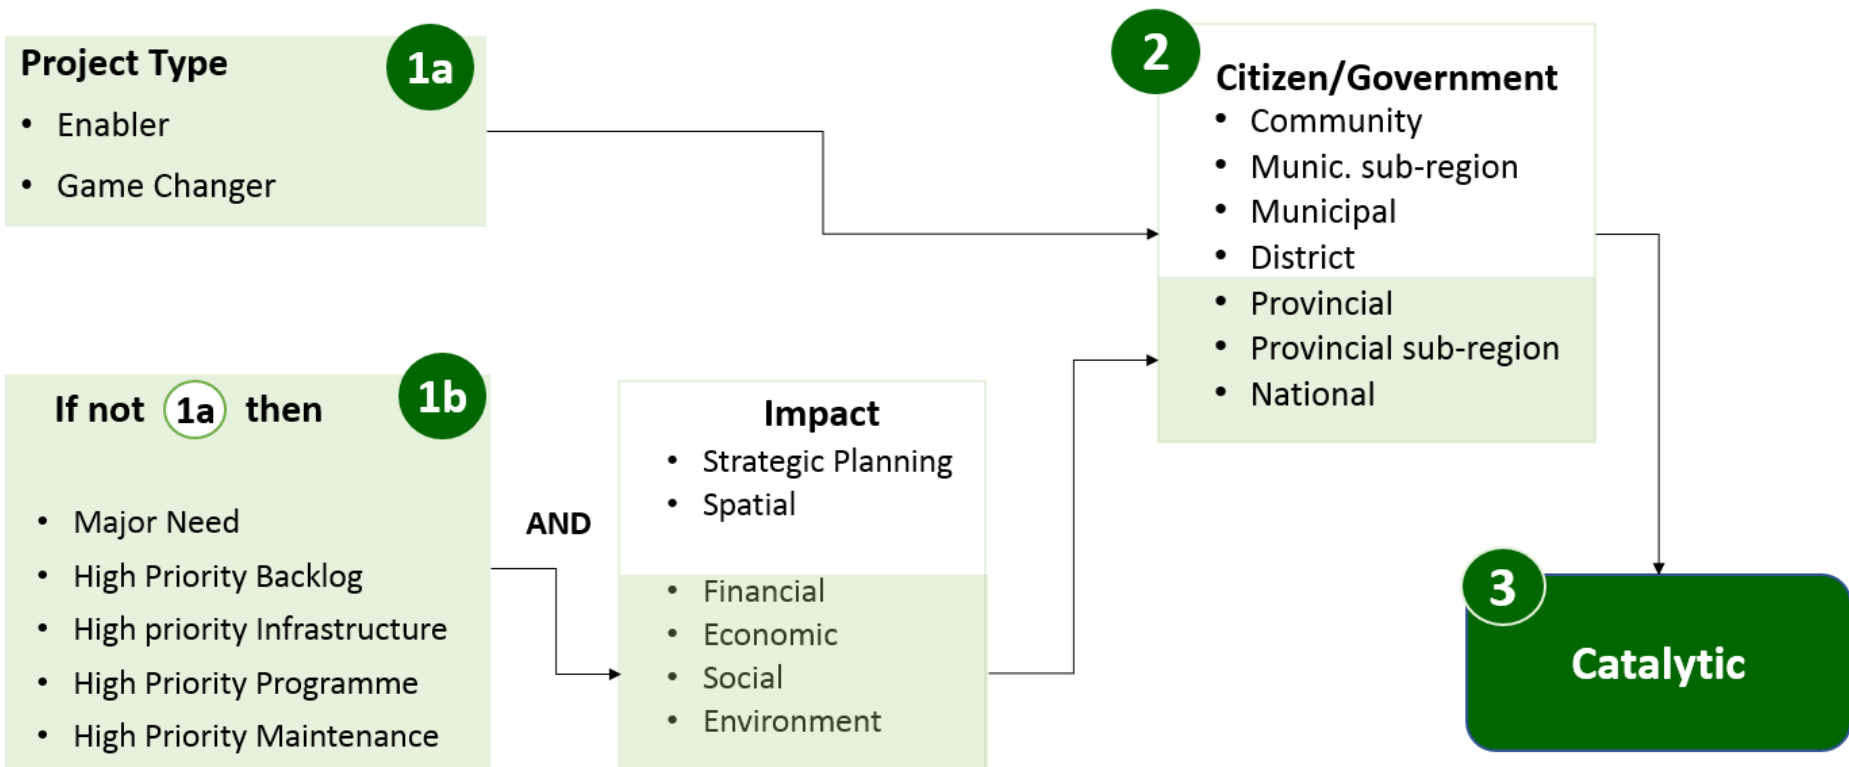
Project Type
1a
- Enabler
- Game Changer

2
Citizen/Government
- Community
- Munic. sub-region
- Municipal
- District
- Provincial
- Provincial sub-region
- National

If not 1a then
1b
- Major Need
- High Priority Backlog
- High priority Infrastructure
- High Priority Programme
- High Priority Maintenance

AND

Impact
- Strategic Planning
- Spatial
- Financial
- Economic
- Social
- Environment

3
Catalytic